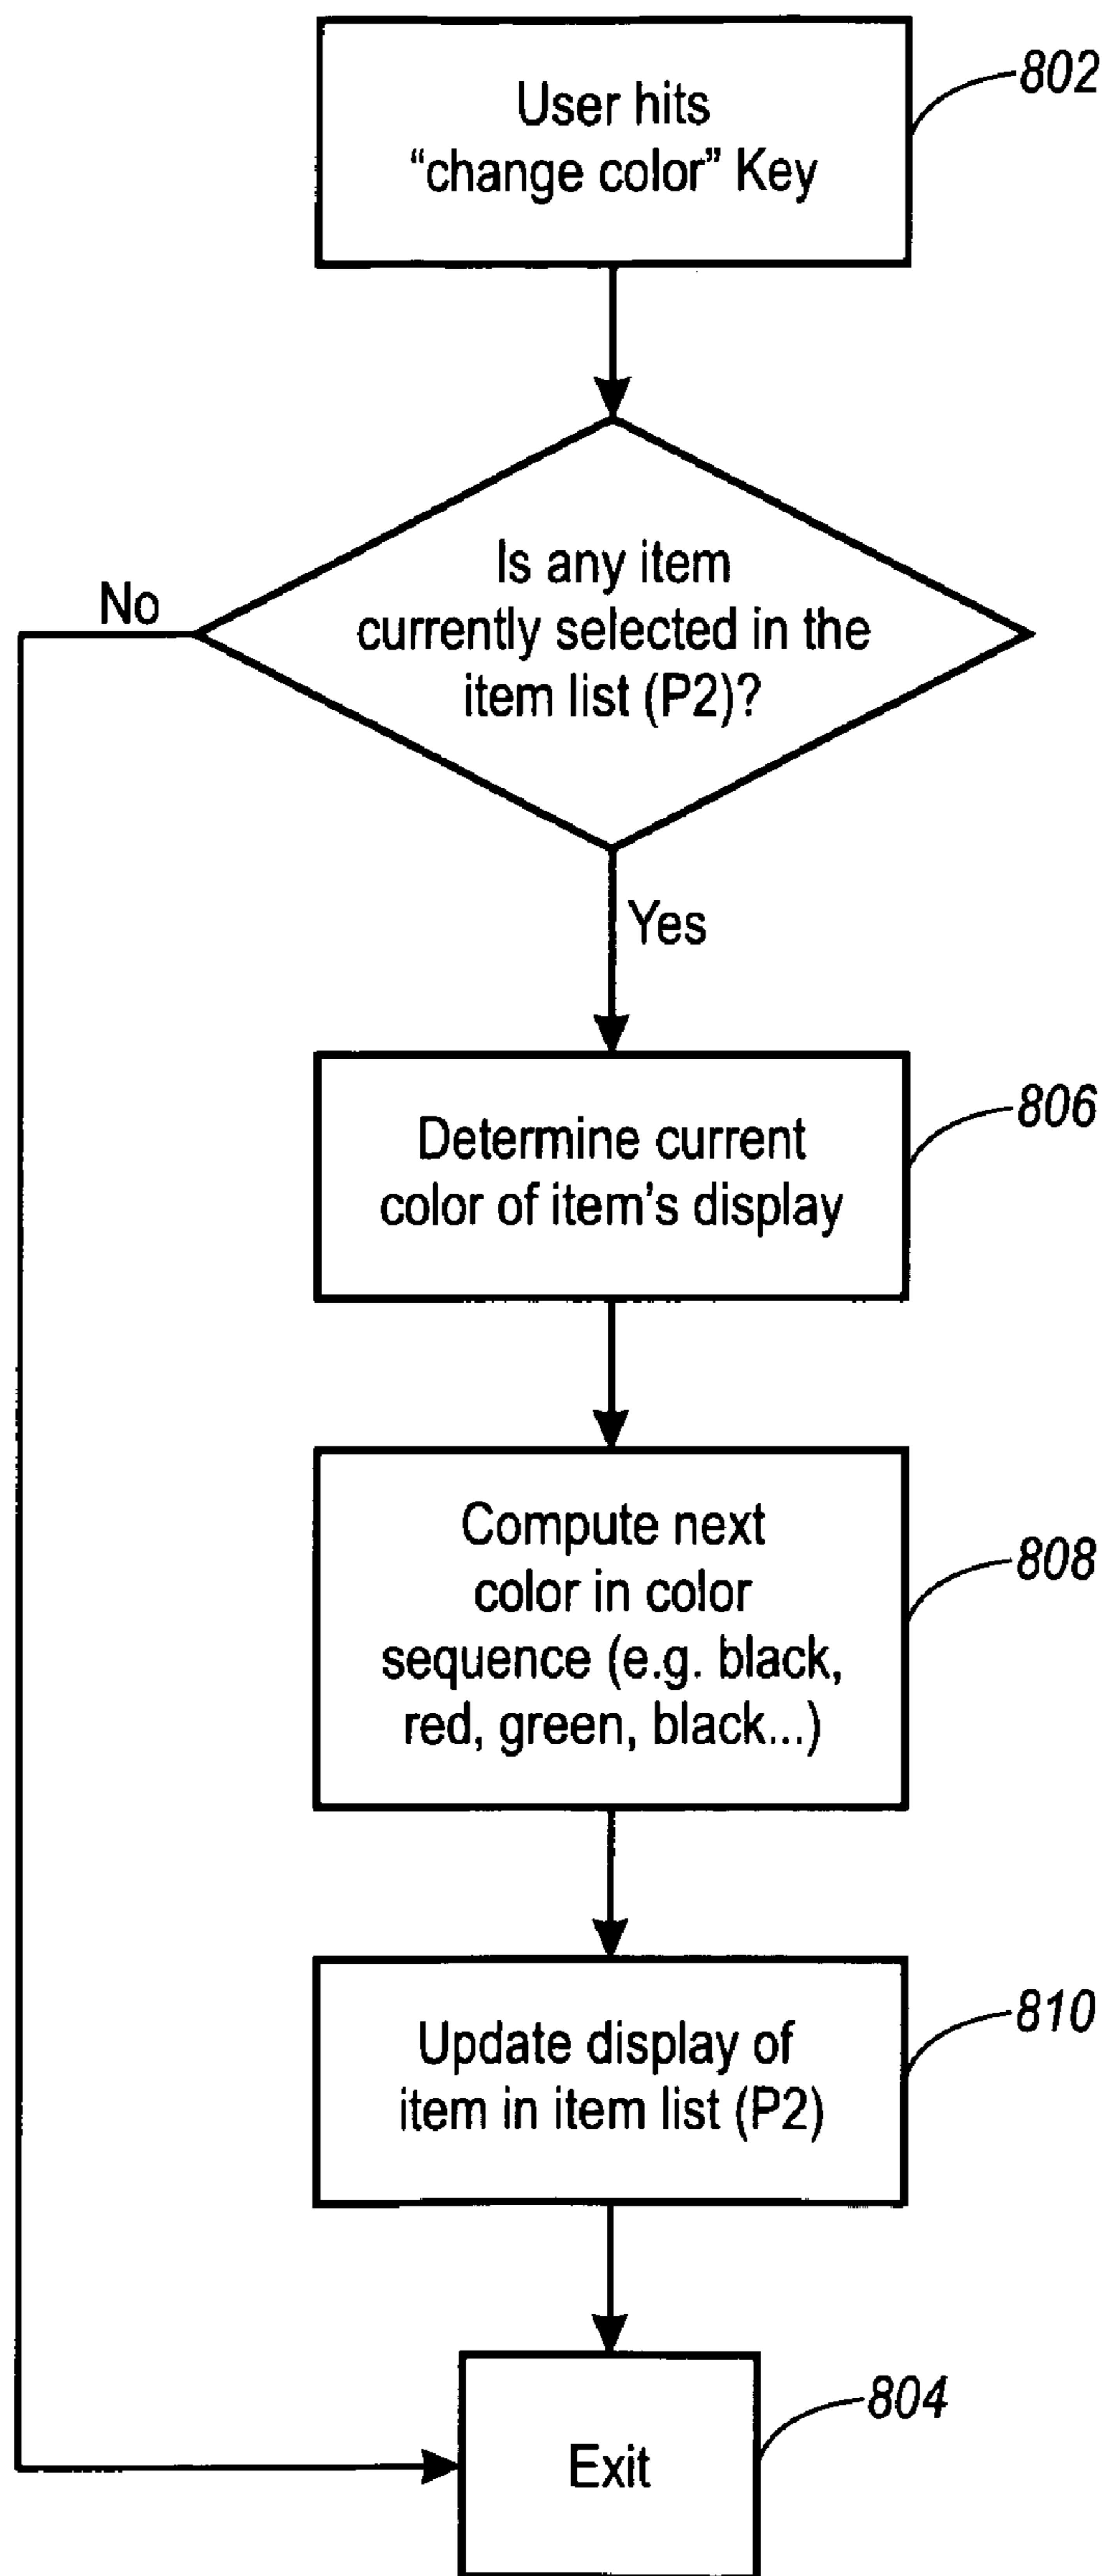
User hits "change color" Key

802

Is any item currently selected in the item list (P2)?

No

Yes

Determine current color of item's display

806

Compute next color in color sequence (e.g. black, red, green, black...)

808

Update display of item in item list (P2)

810

Exit

804